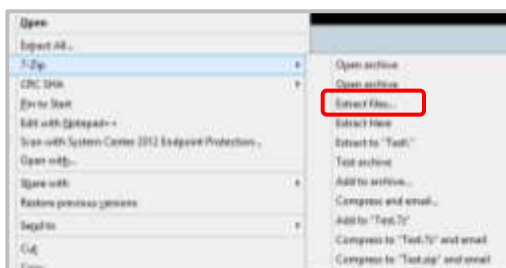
Open
Extract All...
7-Zip
CRC SHA
Pin to Start
Edit with Notepad++
Scan with System Center 2012 Endpoint Protection...
Open with...
Share with
Restore previous versions
Send to
Cut
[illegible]

Open archive
Open archive
Extract files...
Extract Here
Extract to "Test\"
Test archive
Add to archive...
Compress and email...
Add to "Test.7z"
Compress to "Test.7z" and email
Compress to "Test.zip" and email